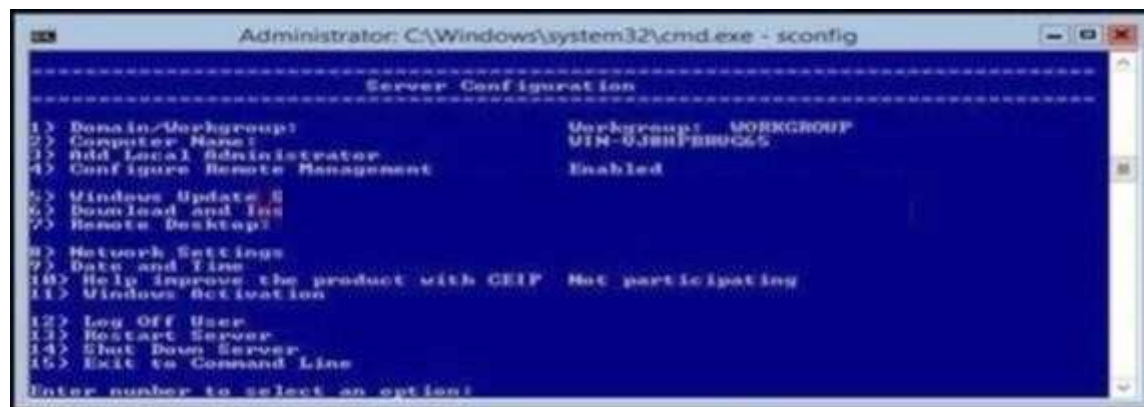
Administrator: C:\Windows\system32\cmd.exe - sconfig

Server Configuration

1) Domain/Workgroup: Workgroup: WORKGROUP
2) Computer Name: WIN-UJBHPBBUG65
3) Add Local Administrator
4) Configure Remote Management Enabled

5) Windows Update S
6) Download and Ins
7) Remote Desktop:

8) Network Settings
9) Date and Time
10) Help improve the product with CEIP Not participating
11) Windows Activation

12) Log Off User
13) Restart Server
14) Shut Down Server
15) Exit to Command Line

Enter number to select an option: